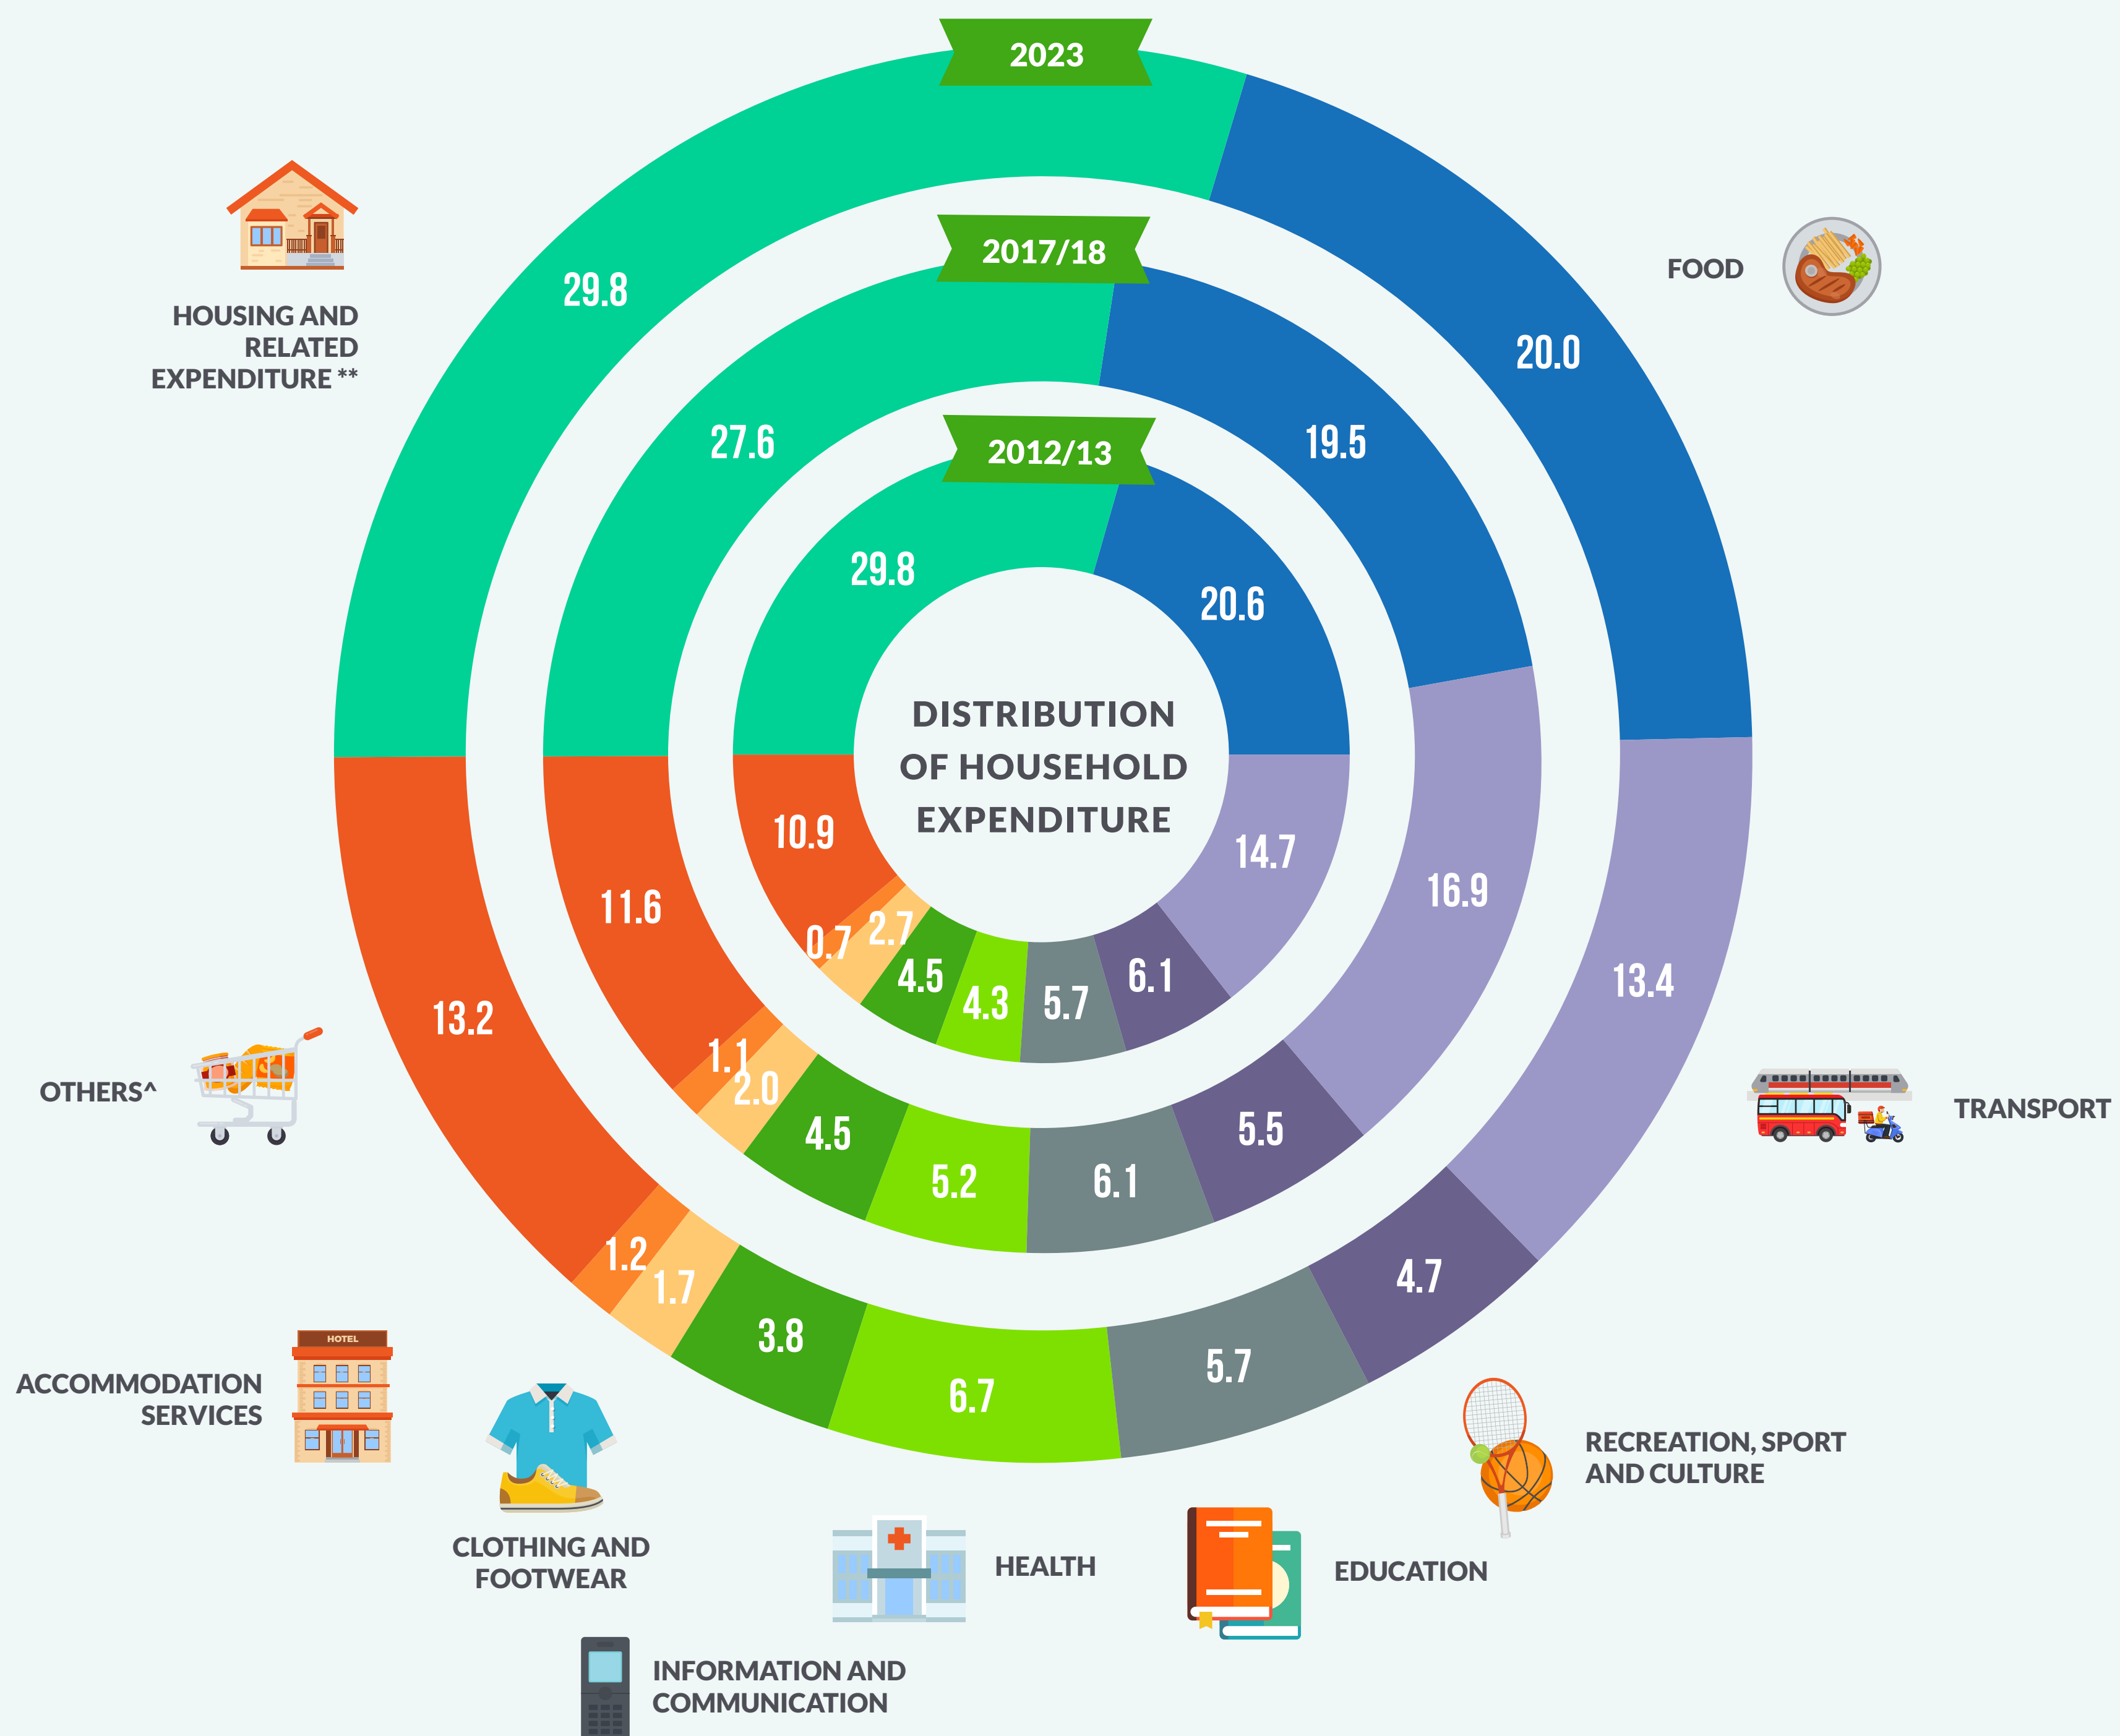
2023

2017/18

2012/13

DISTRIBUTION OF HOUSEHOLD EXPENDITURE

HOUSING AND RELATED EXPENDITURE **

FOOD

TRANSPORT

RECREATION, SPORT AND CULTURE

EDUCATION

HEALTH

INFORMATION AND COMMUNICATION

CLOTHING AND FOOTWEAR

ACCOMMODATION SERVICES

OTHERS^

HOTEL

29.8
20.0
13.4
4.7
5.7
6.7
3.8
1.7
1.2
13.2

27.6
19.5
16.9
5.5
6.1
5.2
4.5
2.0
1.1
11.6

29.8
20.6
14.7
6.1
5.7
4.3
4.5
2.7
0.7
10.9